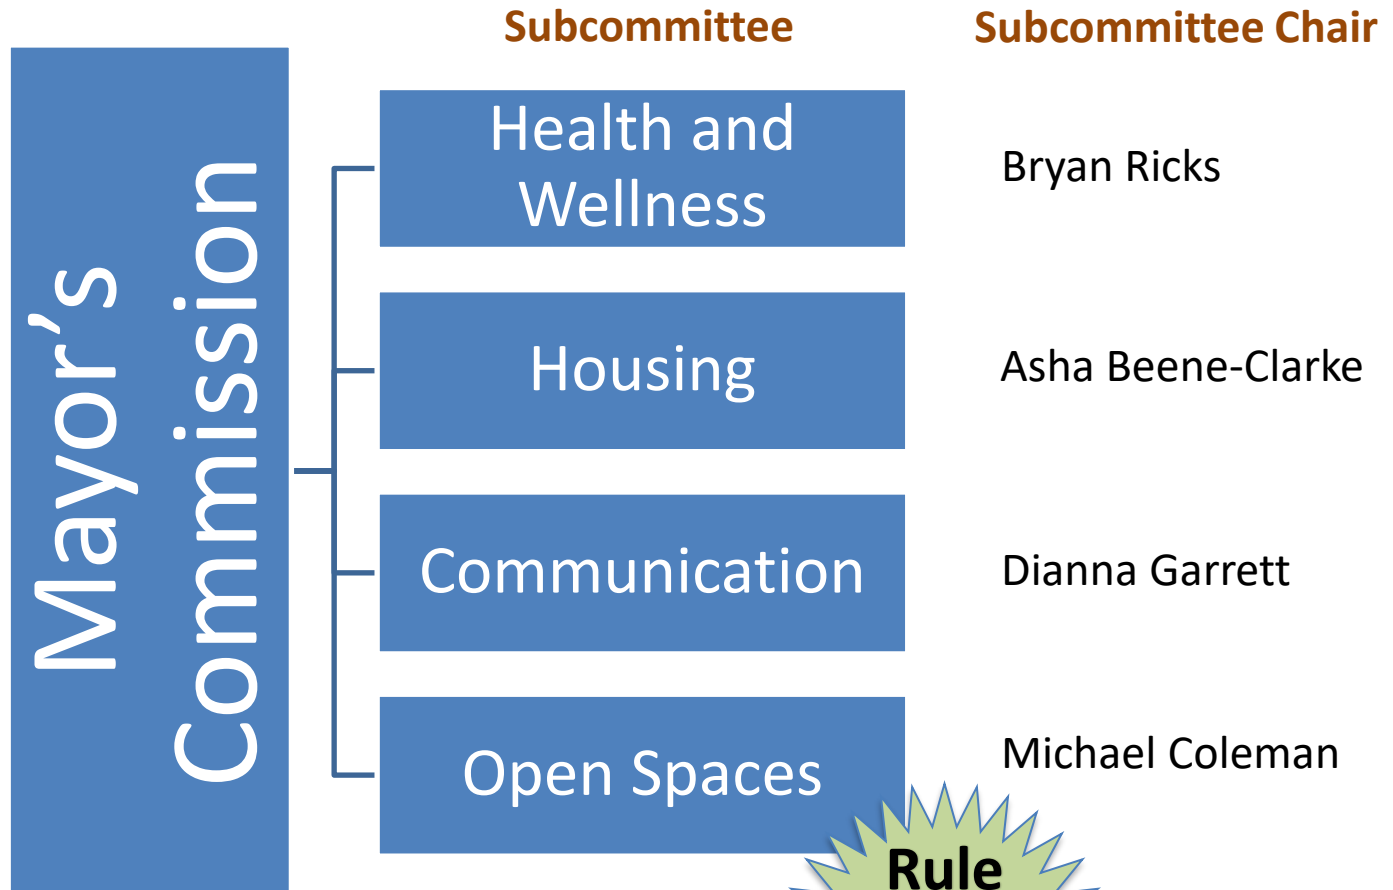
Mayor's Commission

| Subcommittee | Subcommittee Chair |
|---|---|
| Health and Wellness | Bryan Ricks |
| Housing | Asha Beene-Clarke |
| Communication | Dianna Garrett |
| Open Spaces | Michael Coleman |

Rule